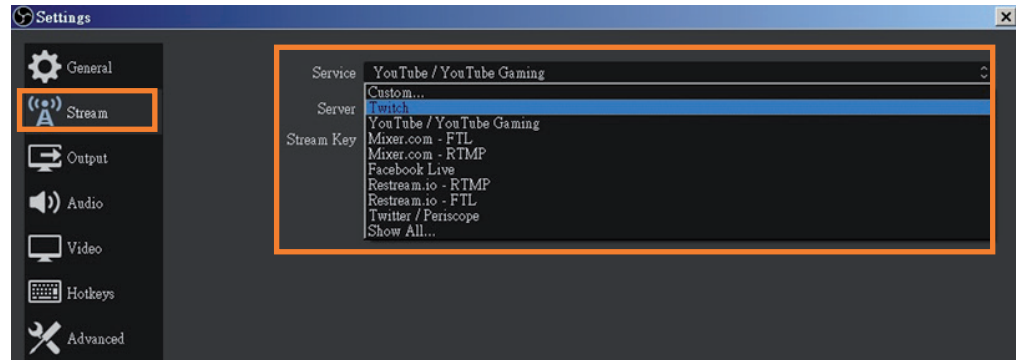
Settings

General
Stream
Output
Audio
Video
Hotkeys
Advanced

Service YouTube / YouTube Gaming
Server
Stream Key

Custom...
Twitch
YouTube / YouTube Gaming
Mixer.com - FTL
Mixer.com - RTMP
Facebook Live
Restream.io - RTMP
Restream.io - FTL
Twitter / Periscope
Show All...